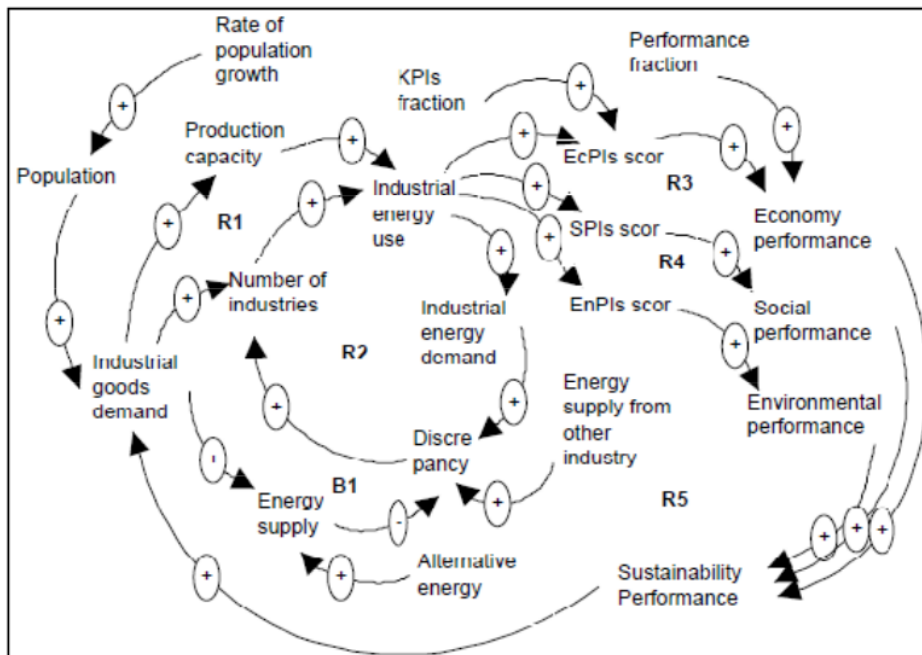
Rate of population growth

+

Population

Production capacity

+

KPIs fraction

+

Performance fraction

+

+

EcPIs scor

+

+

R3

Industrial energy use

+

+

R1

SPIs scor

Economy performance

+

+

Number of industries

+

R4

EnPIs scor

+

+

Social performance

Industrial goods demand

R2

Industrial energy demand

+

+

Environmental performance

+

Energy supply from other industry

+

Discre pancy

-

B1

Energy supply

-

+

R5

+

+

+

+

Alternative energy

+

Sustainability Performance